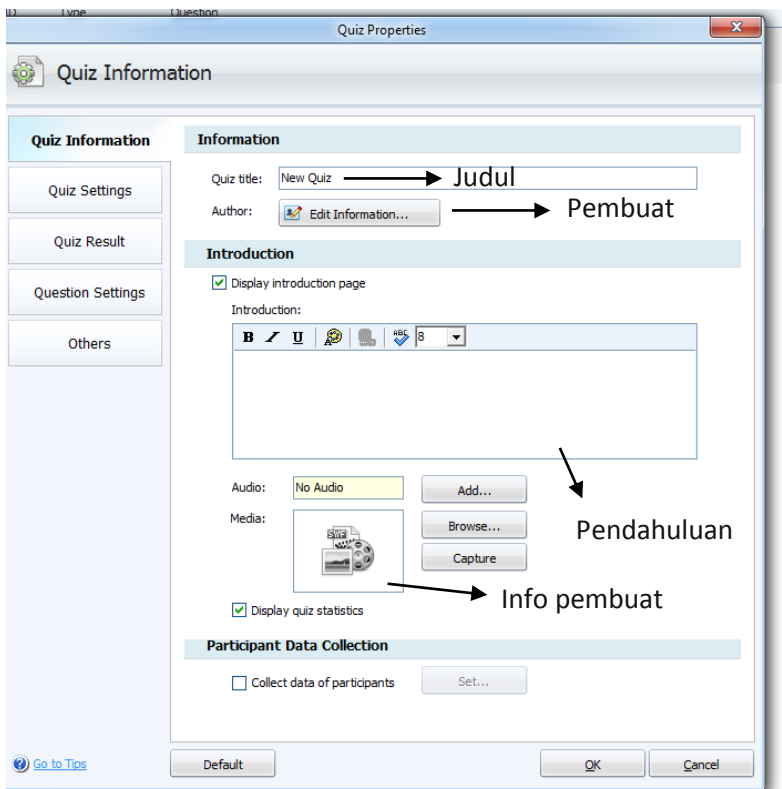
Type Question

Quiz Properties

Quiz Information

Quiz Information

Quiz Settings

Quiz Result

Question Settings

Others

Information

Quiz title: New Quiz

Judul

Author: Edit Information...

Pembuat

Introduction

Display introduction page

Introduction:

B I U 8

Pendahuluan

Audio: No Audio

Add...

Media:

Browse...

Capture

Info pembuat

Display quiz statistics

Participant Data Collection

Collect data of participants

Set...

Go to Tips

Default

OK

Cancel